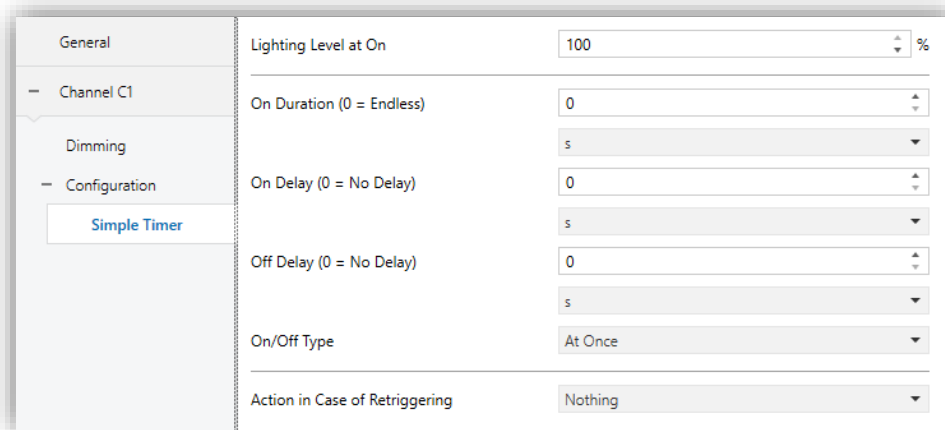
General

− Channel C1

Dimming

− Configuration

Simple Timer

Lighting Level at On | 100 %

On Duration (0 = Endless) | 0

s

On Delay (0 = No Delay) | 0

s

Off Delay (0 = No Delay) | 0

s

On/Off Type | At Once

Action in Case of Retriggering | Nothing